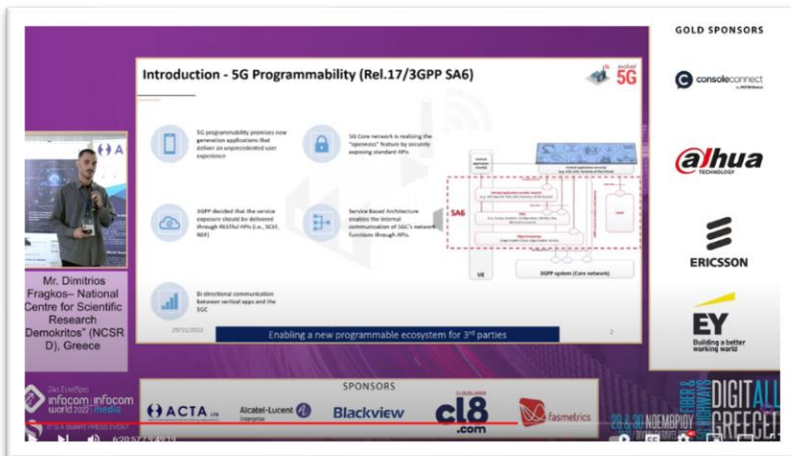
Introduction - 5G Programmability (Rel.17/3GPP SA6)

evolved 5G

5G programmability promises new generation applications that deliver an unprecedented user experience

5G Core network is realising the "openness" feature by securely exposing standard APIs

3GPP decided that the service exposure should be delivered through RESTful APIs (i.e., SCEF, NEF)

Service Based Architecture enables the internal communication of 5GC's network functions through APIs

Bi-directional communication between vertical apps and the 5GC

SA6

UE

3GPP system (Core network)

29/11/2022

Enabling a new programmable ecosystem for 3rd parties

2

Mr. Dimitrios Fragkos– National Centre for Scientific Research Demokritos" (NCSR D), Greece

GOLD SPONSORS

consoleconnect

alhua TECHNOLOGY

ERICSSON

EY Building a better working world

SPONSORS

ACTA LTD

Alcatel-Lucent Enterprise

Blackview

cl8.com

fasmetrics

infocom world 2022

infocom media

DIGITALL GREECE

28 & 30 ΝΟΕΜΒΡΙΟΥ

6:20:57 / 9:49:19